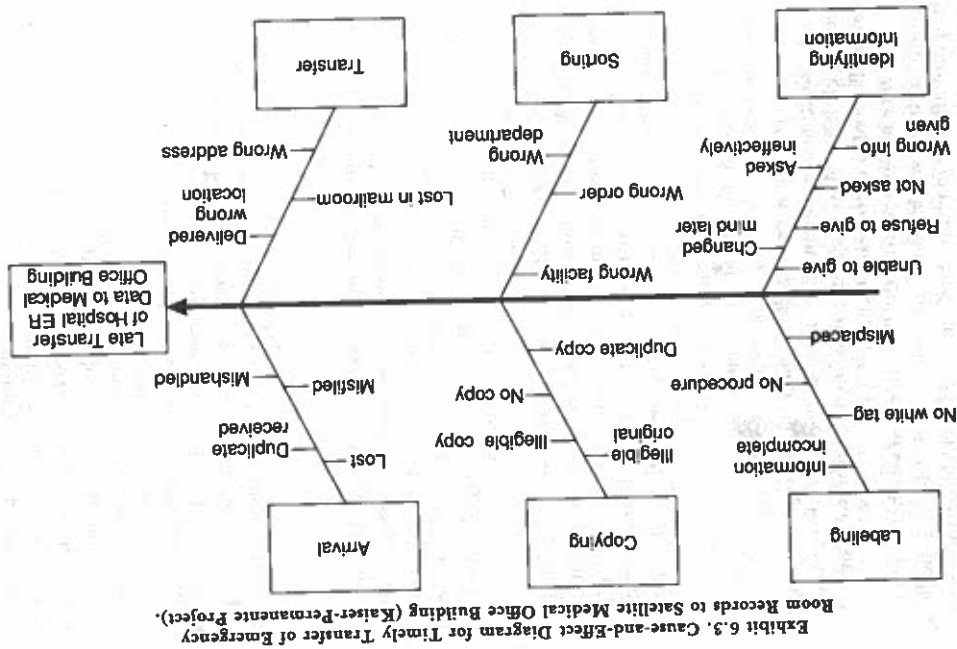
Exhibit 6.3. Cause-and-Effect Diagram for Timely Transfer of Emergency Room Records to Satellite Medical Office Building (Kaiser-Permanente Project).

Labeling

Copying

Arrival

Information incomplete

No white tag

No procedure

Misplaced

Illegible original

Illegible copy

No copy

Duplicate copy

Lost

Duplicate received

Misfiled

Mishandled

Late Transfer of Hospital ER Data to Medical Office Building

Identifying information

Sorting

Transfer

Wrong info given

Asked ineffectively

Not asked

Refuse to give

Changed mind later

Unable to give

Wrong department

Wrong order

Wrong facility

Wrong address

Lost in mailroom

Delivered wrong location